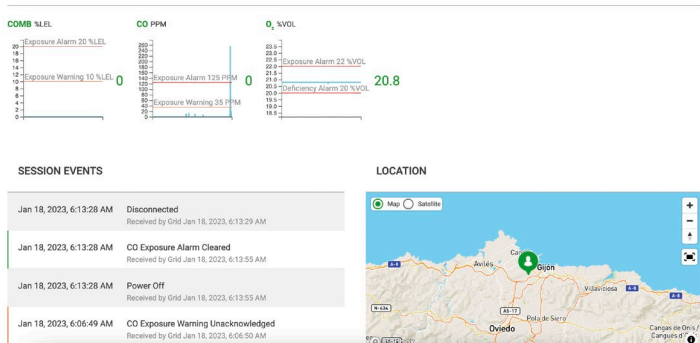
COMB %LEL

20
18
16
14
12
10
8
6
4
2
0

Exposure Alarm 20 %LEL
Exposure Warning 10 %LEL

0

CO PPM

260
240
220
200
180
160
140
120
100
80
60
40
20
0

Exposure Alarm 125 PPM
Exposure Warning 35 PPM

0

$O_2$ %VOL

23.5
23.0
22.5
22.0
21.5
21.0
20.5
20.0
19.5
19.0
18.5

Exposure Alarm 22 %VOL
Deficiency Alarm 20 %VOL

20.8

SESSION EVENTS

Jan 18, 2023, 6:13:28 AM
Disconnected
Received by Grid Jan 18, 2023, 6:13:29 AM

Jan 18, 2023, 6:13:28 AM
CO Exposure Alarm Cleared
Received by Grid Jan 18, 2023, 6:13:55 AM

Jan 18, 2023, 6:13:28 AM
Power Off
Received by Grid Jan 18, 2023, 6:13:55 AM

Jan 18, 2023, 6:06:49 AM
CO Exposure Warning Unacknowledged
Received by Grid Jan 18, 2023, 6:06:50 AM

LOCATION

Map
Satellite

Avilés
Gijon
Villaviciosa
Oviedo
Pola de Siero
Cangas de Onís
A-8
A-8
A-8
N-634
AS-17
A-66